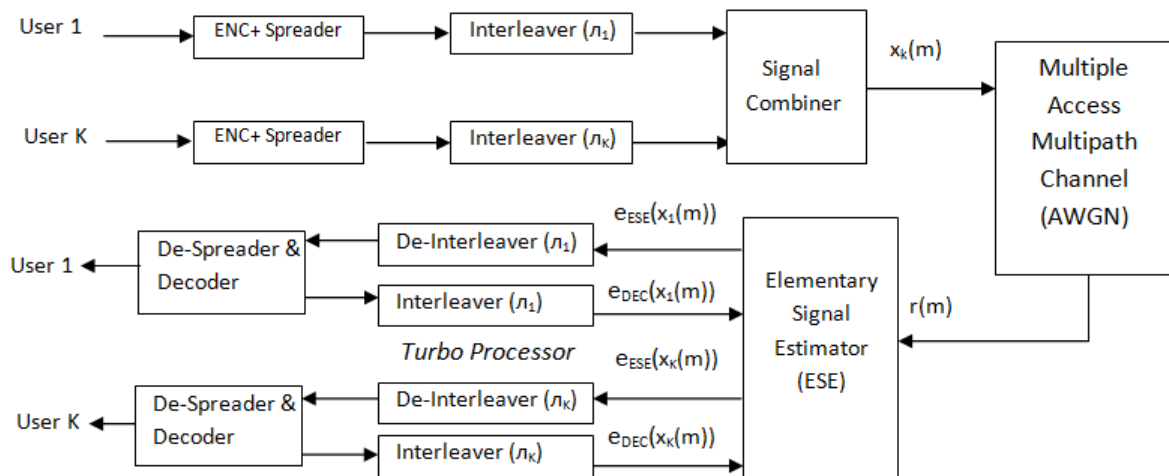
User 1

ENC+ Spreader

Interleaver ($л_1$)

User K

ENC+ Spreader

Interleaver ($л_K$)

Signal Combiner

$x_k(m)$

Multiple Access Multipath Channel (AWGN)

$e_{ESE}(x_1(m))$

De-Spreader & Decoder

De-Interleaver ($л_1$)

User 1

Interleaver ($л_1$)

$e_{DEC}(x_1(m))$

Elementary Signal Estimator (ESE)

r(m)

Turbo Processor

$e_{ESE}(x_K(m))$

De-Spreader & Decoder

De-Interleaver ($л_K$)

User K

Interleaver ($л_K$)

$e_{DEC}(x_K(m))$